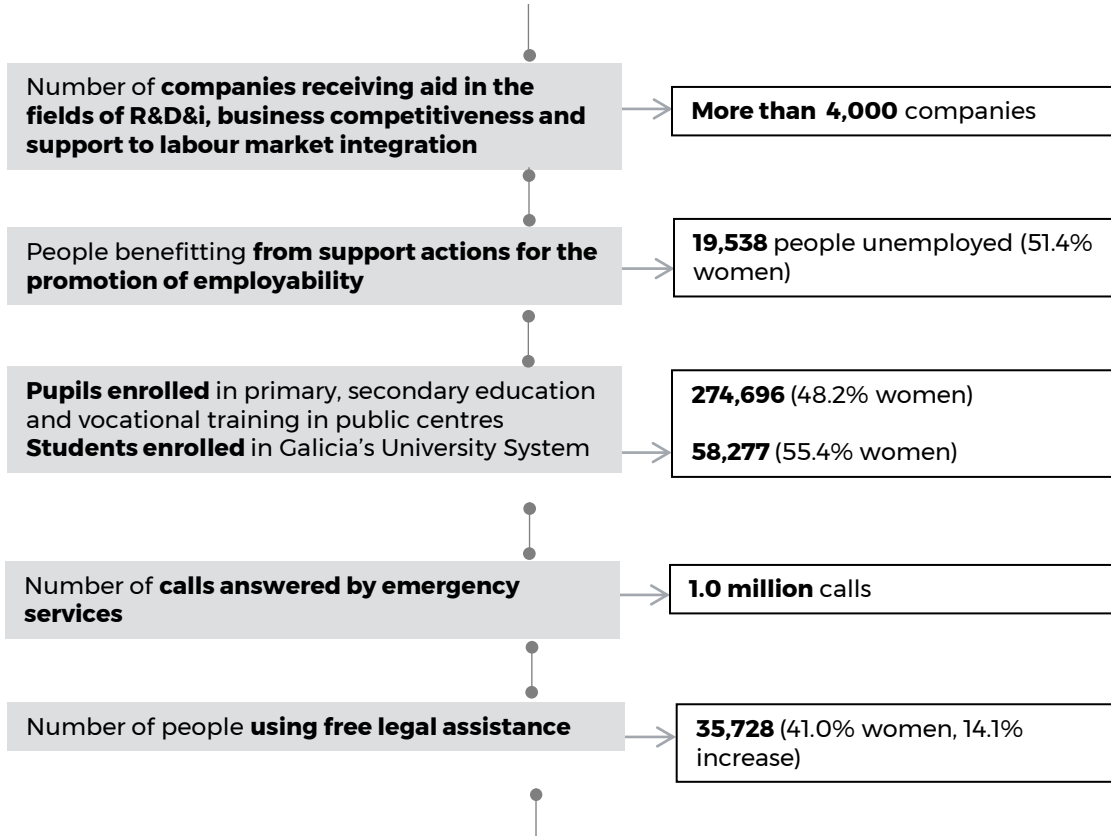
Number of **companies receiving aid in the fields of R&D&i, business competitiveness and support to labour market integration**

**More than 4,000** companies

People benefitting **from support actions for the promotion of employability**

**19,538** people unemployed (51.4% women)

**Pupils enrolled** in primary, secondary education and vocational training in public centres
**Students enrolled** in Galicia's University System

**274,696** (48.2% women)

**58,277** (55.4% women)

Number of **calls answered by emergency services**

**1.0 million** calls

Number of people **using free legal assistance**

**35,728** (41.0% women, 14.1% increase)